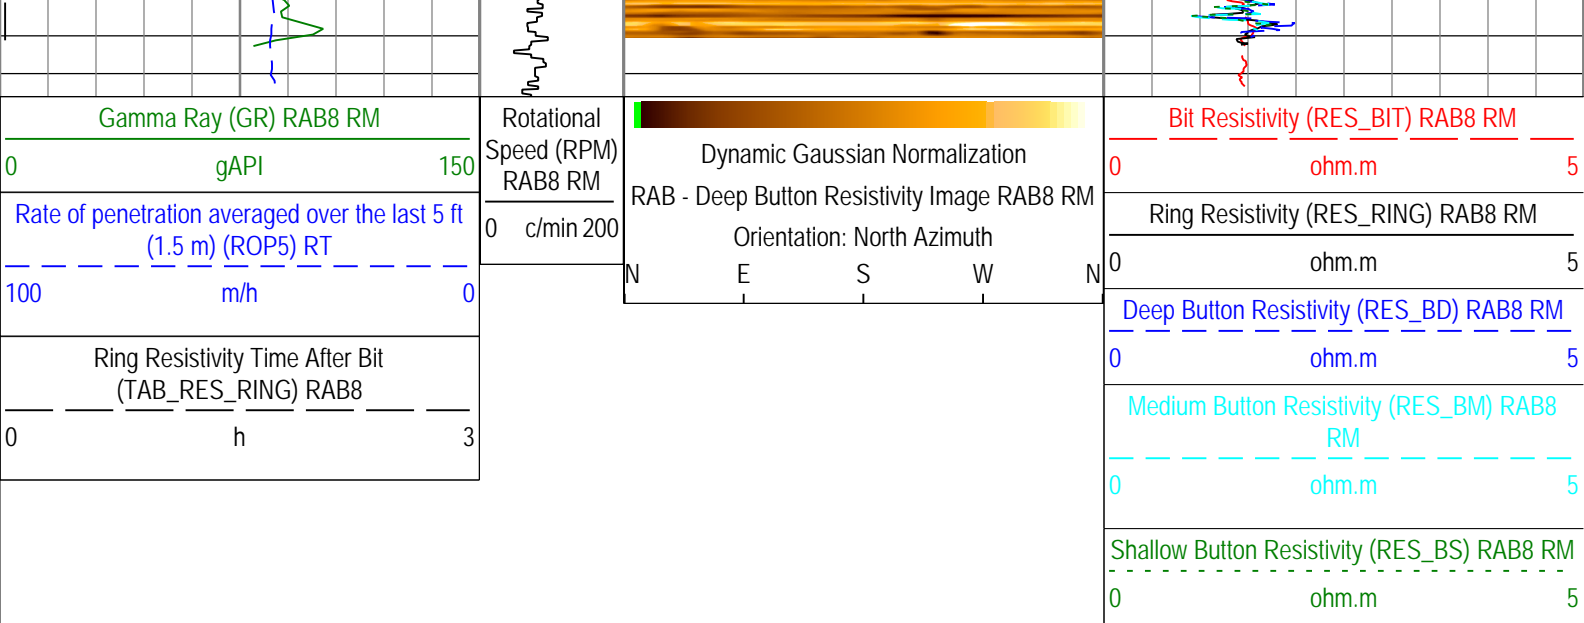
Gamma Ray (GR) RAB8 RM
0 gAPI 150
Rate of penetration averaged over the last 5 ft (1.5 m) (ROP5) RT
100 m/h 0
Ring Resistivity Time After Bit (TAB_RES_RING) RAB8
0 h 3

Rotational Speed (RPM) RAB8 RM
0 c/min 200

Dynamic Gaussian Normalization
RAB - Deep Button Resistivity Image RAB8 RM
Orientation: North Azimuth
N E S W N

Bit Resistivity (RES_BIT) RAB8 RM
0 ohm.m 5
Ring Resistivity (RES_RING) RAB8 RM
0 ohm.m 5
Deep Button Resistivity (RES_BD) RAB8 RM
0 ohm.m 5
Medium Button Resistivity (RES_BM) RAB8 RM
0 ohm.m 5
Shallow Button Resistivity (RES_BS) RAB8 RM
0 ohm.m 5